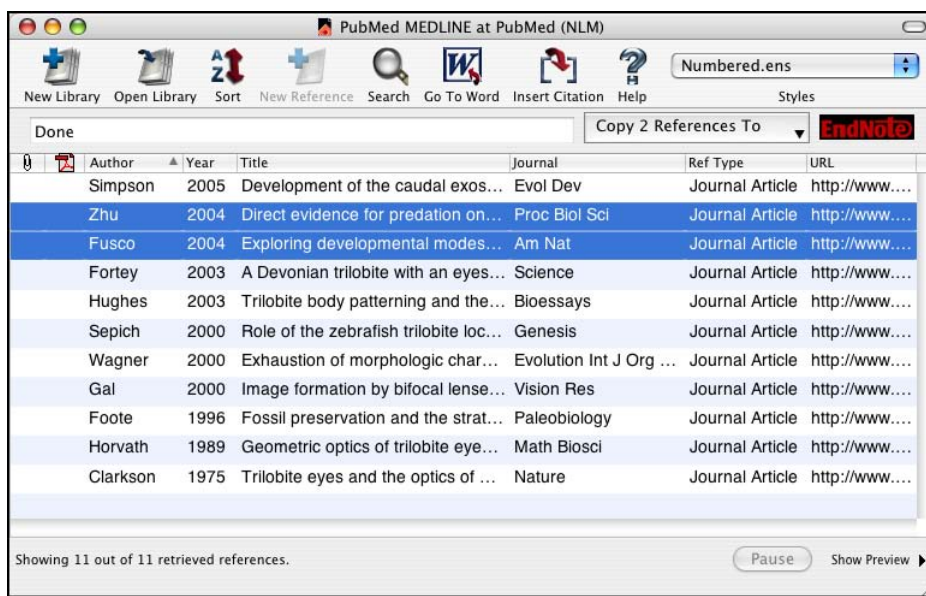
PubMed MEDLINE at PubMed (NLM)

New Library Open Library Sort New Reference Search Go To Word Insert Citation Help

Numbered.ens

Styles

Done

Copy 2 References To

EndNote

| | | Author | Year | Title | Journal | Ref Type | URL |
|---|---|---|---|---|---|---|---|
| | | Simpson | 2005 | Development of the caudal exos… | Evol Dev | Journal Article | http://www.… |
| | | Zhu | 2004 | Direct evidence for predation on… | Proc Biol Sci | Journal Article | http://www.… |
| | | Fusco | 2004 | Exploring developmental modes… | Am Nat | Journal Article | http://www.… |
| | | Fortey | 2003 | A Devonian trilobite with an eyes… | Science | Journal Article | http://www.… |
| | | Hughes | 2003 | Trilobite body patterning and the… | Bioessays | Journal Article | http://www.… |
| | | Sepich | 2000 | Role of the zebrafish trilobite loc… | Genesis | Journal Article | http://www.… |
| | | Wagner | 2000 | Exhaustion of morphologic char… | Evolution Int J Org … | Journal Article | http://www.… |
| | | Gal | 2000 | Image formation by bifocal lense… | Vision Res | Journal Article | http://www.… |
| | | Foote | 1996 | Fossil preservation and the strat… | Paleobiology | Journal Article | http://www.… |
| | | Horvath | 1989 | Geometric optics of trilobite eye… | Math Biosci | Journal Article | http://www.… |
| | | Clarkson | 1975 | Trilobite eyes and the optics of … | Nature | Journal Article | http://www.… |

Showing 11 out of 11 retrieved references.

Pause

Show Preview